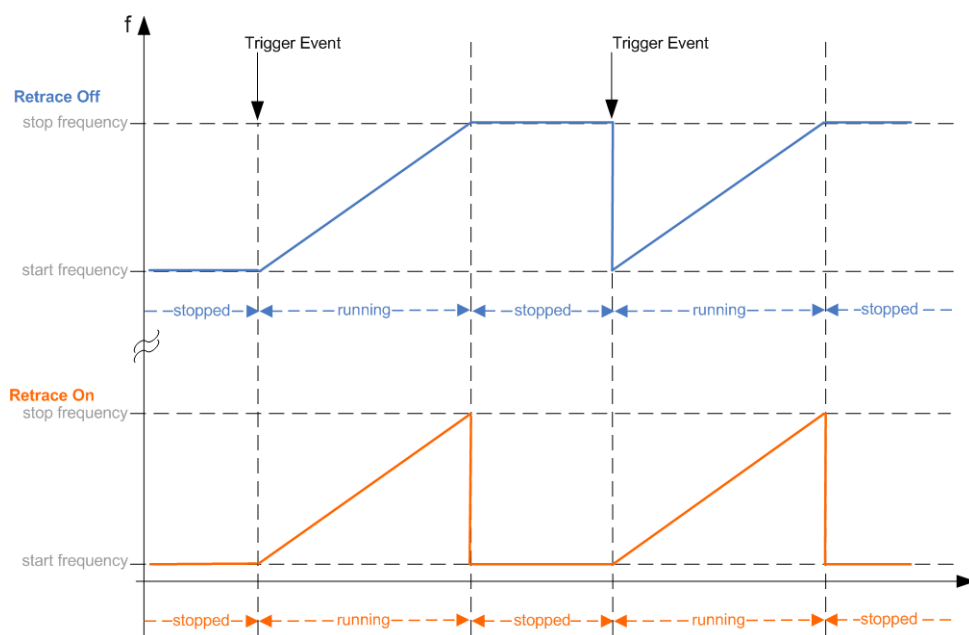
f

Trigger Event

Trigger Event

Retrace Off

stop frequency

start frequency

stopped

running

stopped

running

stopped

Retrace On

stop frequency

start frequency

stopped

running

stopped

running

stopped